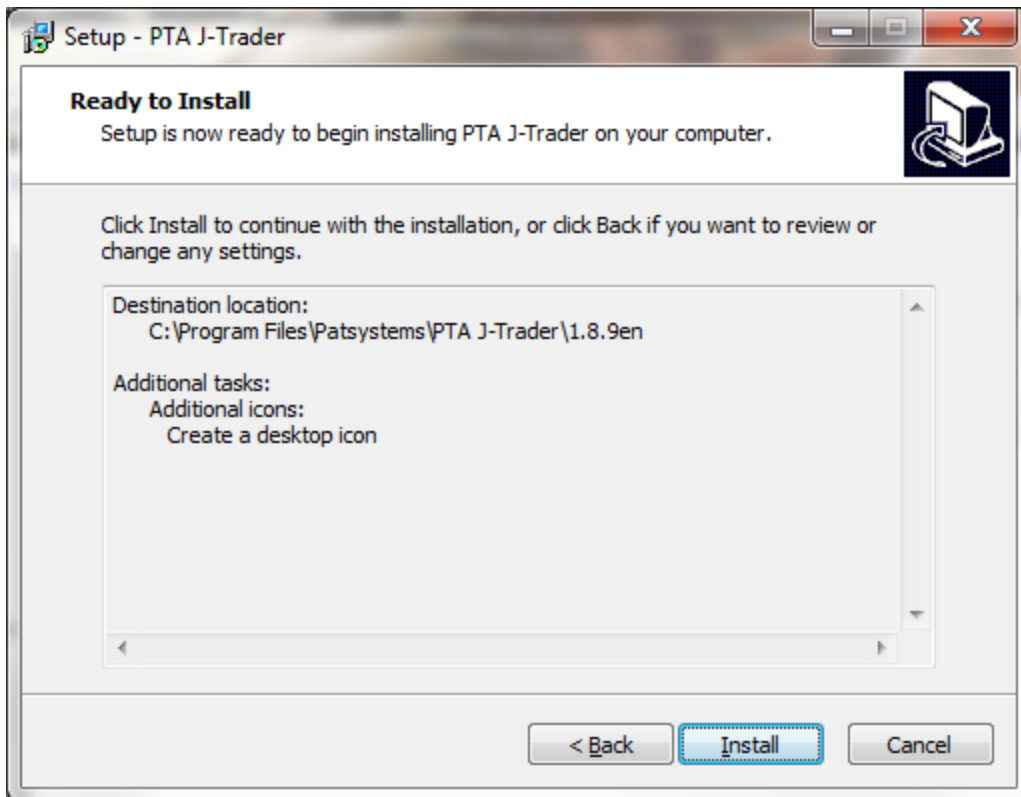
Setup - PTA J-Trader

Ready to Install
Setup is now ready to begin installing PTA J-Trader on your computer.

Click Install to continue with the installation, or click Back if you want to review or change any settings.

Destination location:
C:\Program Files\Patsystems\PTA J-Trader\1.8.9en

Additional tasks:
Additional icons:
Create a desktop icon

< Back
Install
Cancel